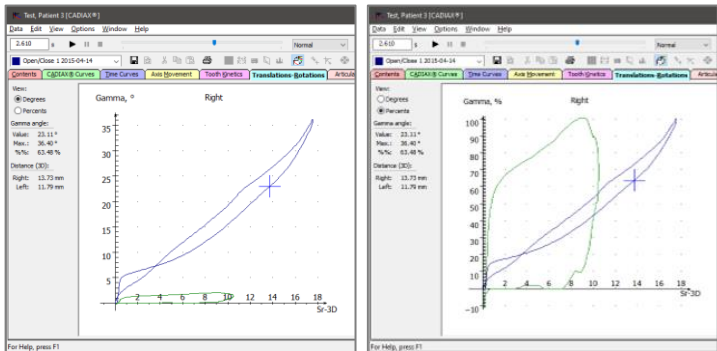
Test, Patient 3 [CADIAX®]

Data Edit View Options Window Help

2.610 s

Normal

Open/Close 1 2015-04-14

Contents CADIAX® Curves Time Curves Axis Movement Tooth Kinetics Translations-Rotations Articula

View:
Degrees
Percents

Gamma angle:
Value: 23.11 °
Max.: 36.40 °
%%: 63.48 %

Distance (3D):
Right: 13.73 mm
Left: 11.79 mm

Gamma, °

Right

35
30
25
20
15
10
5

2 4 6 8 10 12 14 16 18
Sr-3D

For Help, press F1

Test, Patient 3 [CADIAX®]

Data Edit View Options Window Help

2.610 s

Normal

Open/Close 1 2015-04-14

Contents CADIAX® Curves Time Curves Axis Movement Tooth Kinetics Translations-Rotations Articula

View:
Degrees
Percents

Gamma angle:
Value: 23.11 °
Max.: 36.40 °
%%: 63.48 %

Distance (3D):
Right: 13.73 mm
Left: 11.79 mm

Gamma, %

Right

100
90
80
70
60
50
40
30
20
10

-10

2 4 6 8 10 12 14 16 18
Sr-3D

For Help, press F1